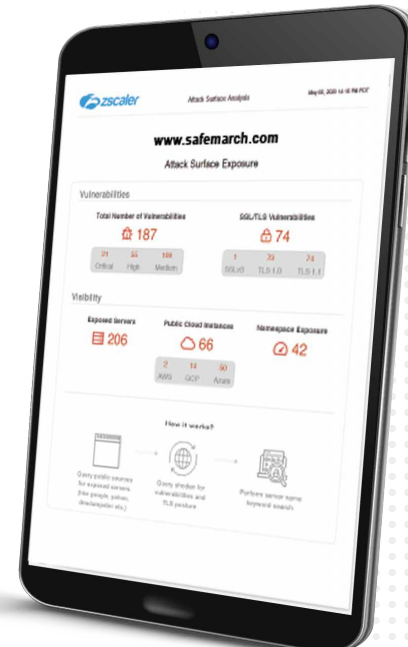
zscaler

Attack Surface Analysis

May 05, 2020 14:15 PM PDT

www.safemarch.com

Attack Surface Exposure

Vulnerabilities

Total Number of Vulnerabilities

187

21 Critical | 55 High | 108 Medium

SSL/TLS Vulnerabilities

74

1 SSLv3 | 33 TLS 1.0 | 24 TLS 1.1

Visibility

Exposed Servers

206

Public Cloud Instances

66

2 AWS | 14 GCP | 50 Azure

Namespace Exposure

42

How it works?

Query public sources for exposed servers (like google, yahoo, dnsdumpster etc.)

Query shodan for vulnerabilities and TLS posture

Perform server name keyword search